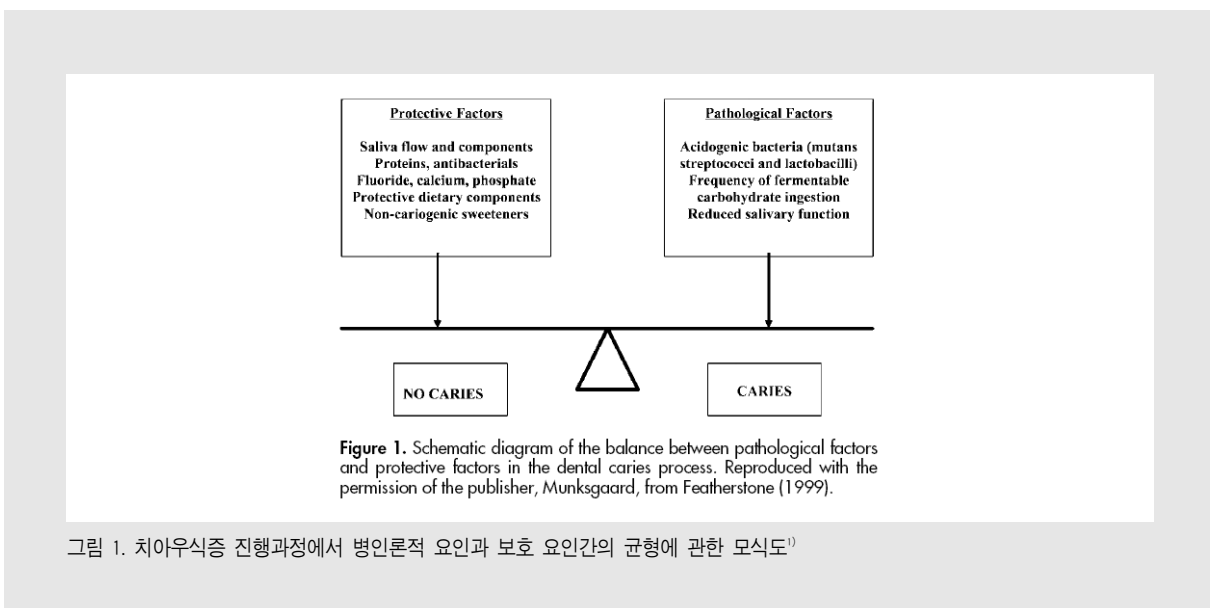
Protective Factors

Saliva flow and components
Proteins, antibacterials
Fluoride, calcium, phosphate
Protective dietary components
Non-cariogenic sweeteners

Pathological Factors

Acidogenic bacteria (mutans streptococci and lactobacilli)
Frequency of fermentable carbohydrate ingestion
Reduced salivary function

NO CARIES

CARIES

Figure 1. Schematic diagram of the balance between pathological factors and protective factors in the dental caries process. Reproduced with the permission of the publisher, Munksgaard, from Featherstone (1999).

그림 1. 치아우식증 진행과정에서 병인론적 요인과 보호 요인간의 균형에 관한 모식도$^{1)}$